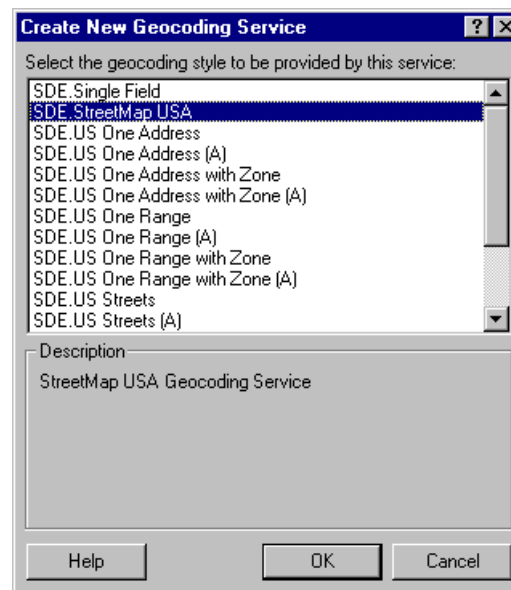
Create New Geocoding Service

?

X

Select the geocoding style to be provided by this service:

SDE.Single Field
SDE.StreetMap USA
SDE.US One Address
SDE.US One Address (A)
SDE.US One Address with Zone
SDE.US One Address with Zone (A)
SDE.US One Range
SDE.US One Range (A)
SDE.US One Range with Zone
SDE.US One Range with Zone (A)
SDE.US Streets
SDE.US Streets (A)

Description

StreetMap USA Geocoding Service

Help

OK

Cancel